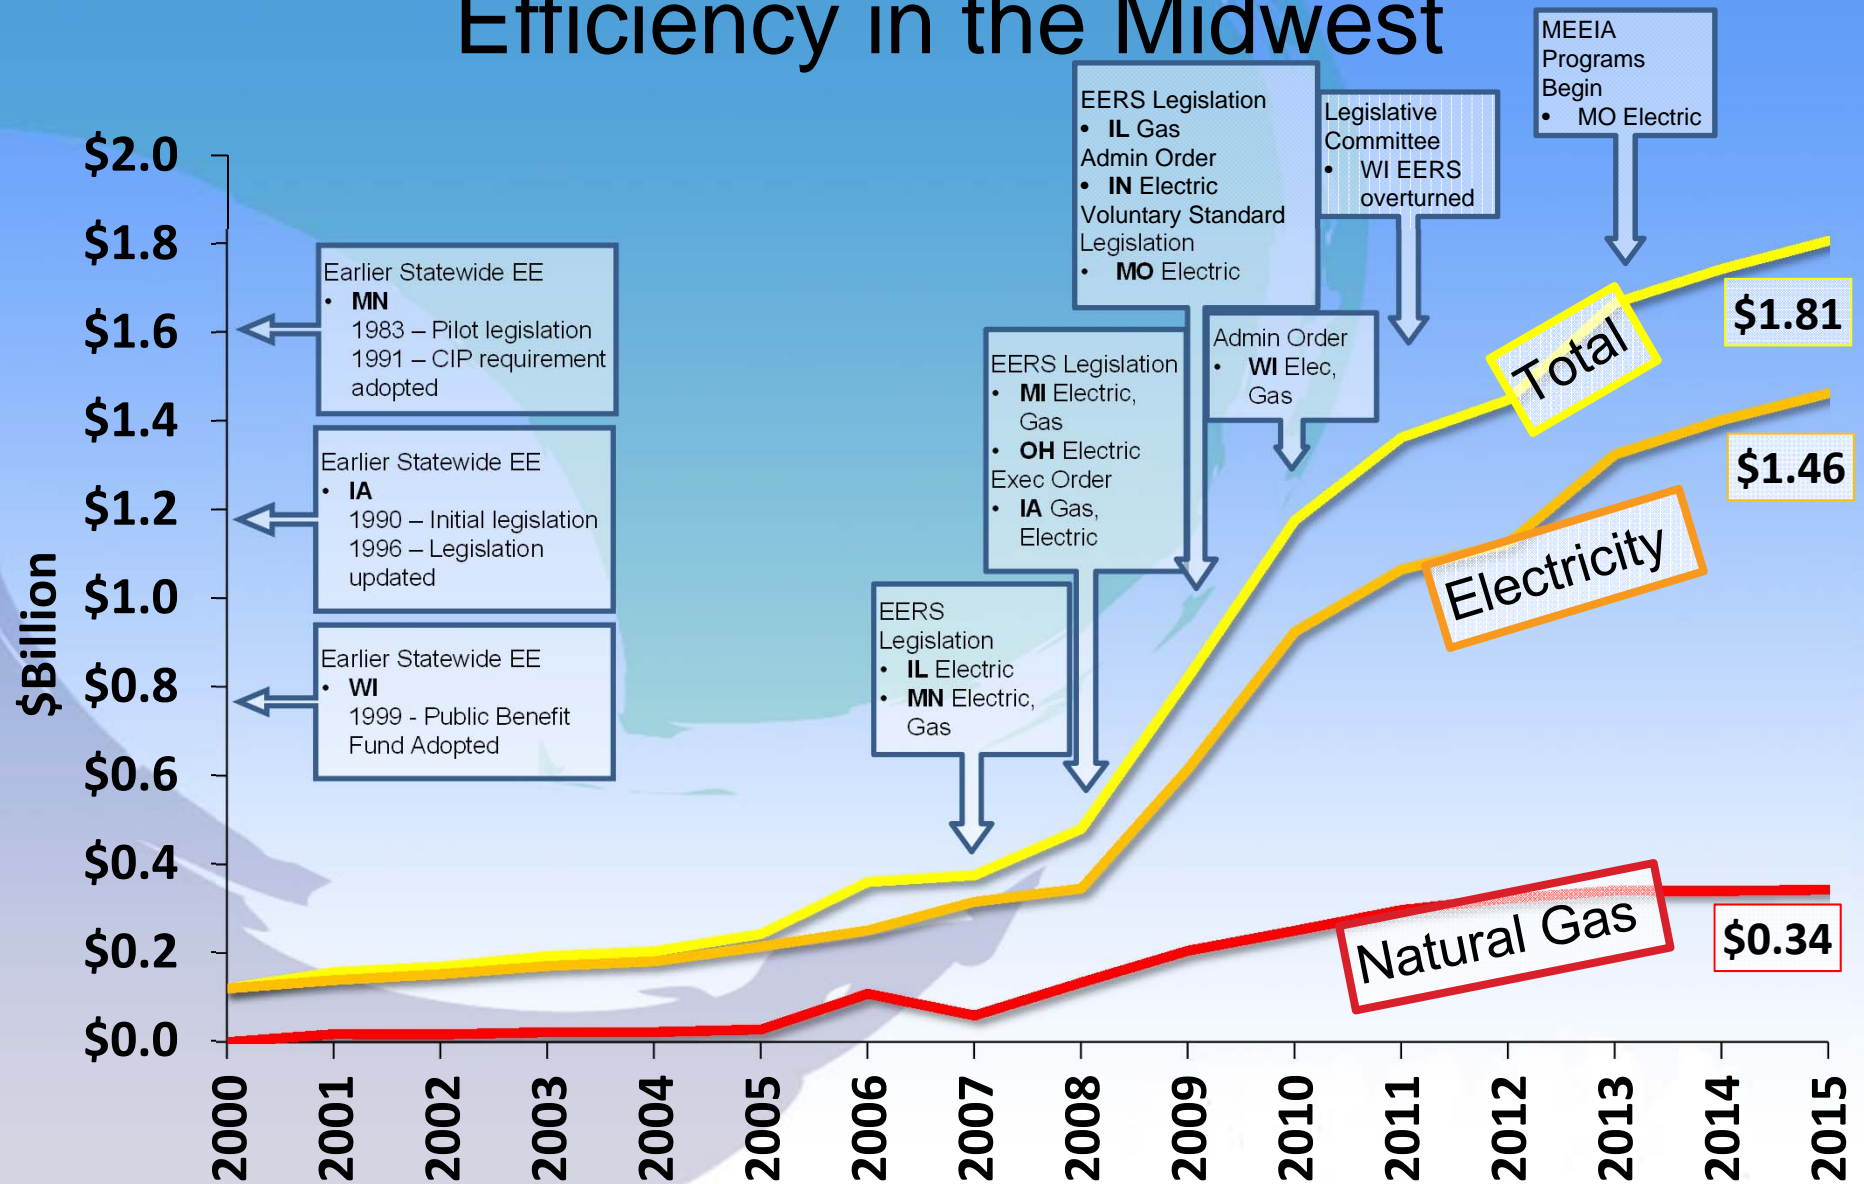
Efficiency in the Midwest

$2.0
$1.8
$1.6
$1.4
$1.2
$1.0
$0.8
$0.6
$0.4
$0.2
$0.0

$Billion

Earlier Statewide EE
• MN
1983 – Pilot legislation
1991 – CIP requirement adopted

Earlier Statewide EE
• IA
1990 – Initial legislation
1996 – Legislation updated

Earlier Statewide EE
• WI
1999 - Public Benefit Fund Adopted

EERS Legislation
• IL Electric
• MN Electric, Gas

EERS Legislation
• MI Electric, Gas
• OH Electric
Exec Order
• IA Gas, Electric

EERS Legislation
• IL Gas
Admin Order
• IN Electric
Voluntary Standard Legislation
• MO Electric

Admin Order
• WI Elec, Gas

Legislative Committee
• WI EERS overturned

MEEIA Programs Begin
• MO Electric

Total
$1.81

Electricity
$1.46

Natural Gas
$0.34

2000
2001
2002
2003
2004
2005
2006
2007
2008
2009
2010
2011
2012
2013
2014
2015